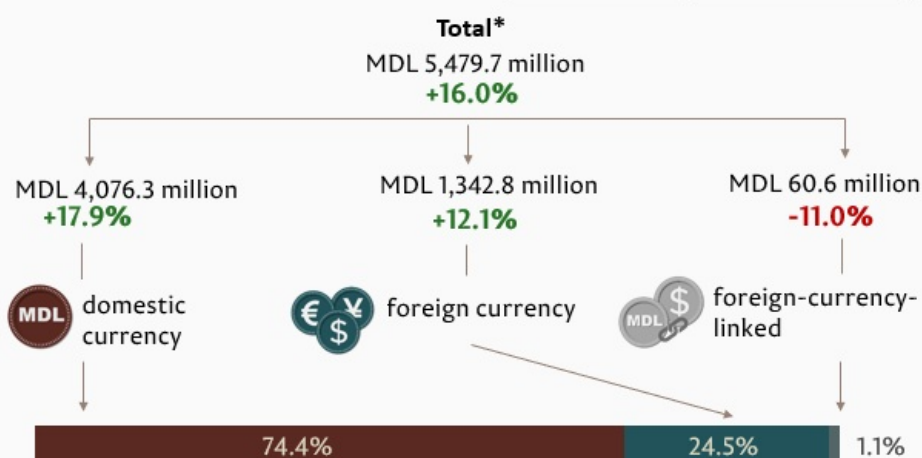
Total*
MDL 5,479.7 million
+16.0%

MDL 4,076.3 million
+17.9%

MDL 1,342.8 million
+12.1%

MDL 60.6 million
-11.0%

MDL domestic currency

€ ¥ $ foreign currency

MDL $ foreign-currency-linked

74.4%
24.5%
1.1%